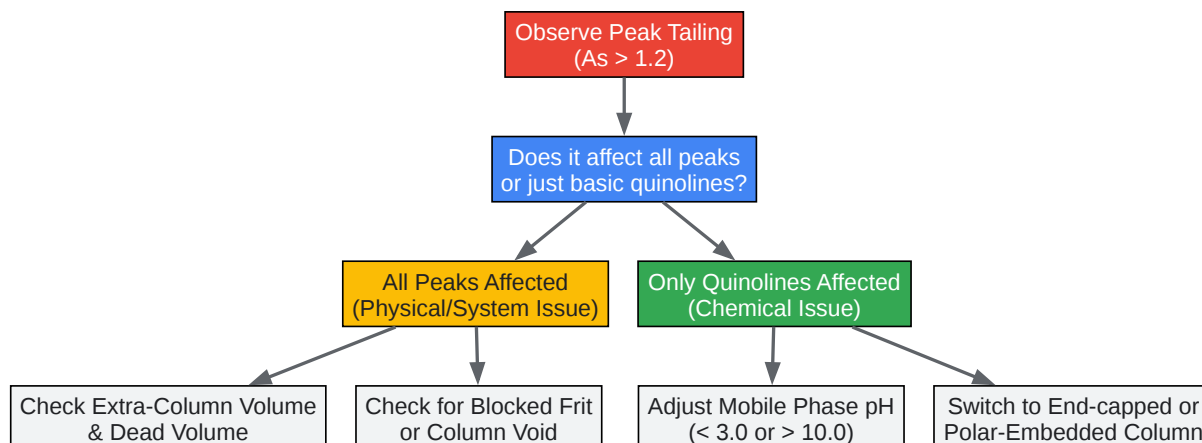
Observe Peak Tailing
(As > 1.2)

Does it affect all peaks
or just basic quinolines?

All Peaks Affected
(Physical/System Issue)

Only Quinolines Affected
(Chemical Issue)

Check Extra-Column Volume
& Dead Volume

Check for Blocked Frit
or Column Void

Adjust Mobile Phase pH
(< 3.0 or > 10.0)

Switch to End-capped or
Polar-Embedded Column